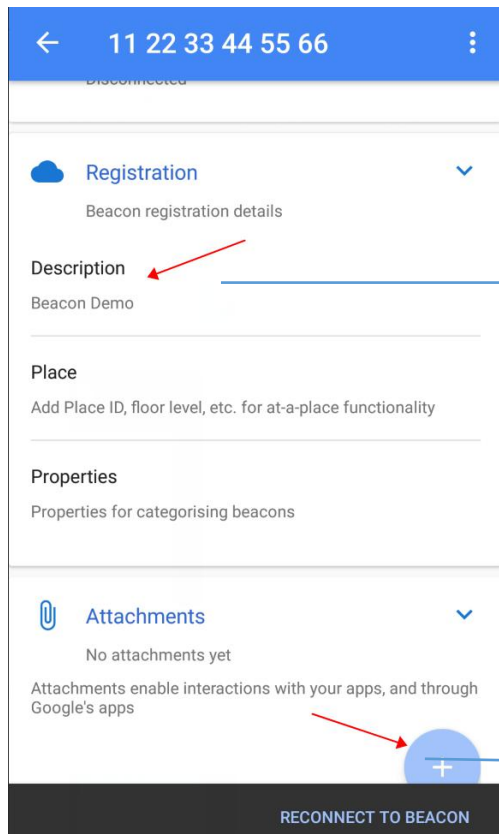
11 22 33 44 55 66

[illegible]

Registration

Beacon registration details

Description

Beacon Demo

Place

Add Place ID, floor level, etc. for at-a-place functionality

Properties

Properties for categorising beacons

Attachments

No attachments yet

Attachments enable interactions with your apps, and through Google's apps

+

RECONNECT TO BEACON